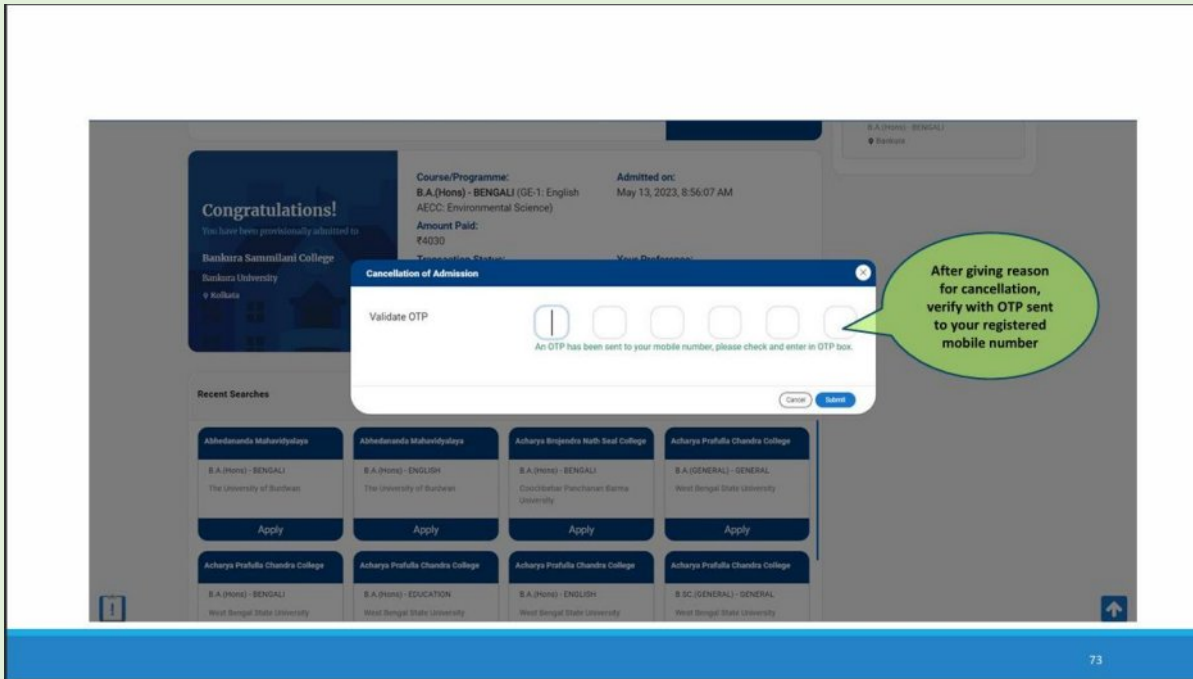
B.A.(Hons) - BENGALI
Bankura

Congratulations!
You have been provisionally admitted to
Bankura Sammilani College
Bankura University
Kolkata

Course/Programme:
B.A.(Hons) - BENGALI (GE-1: English AECC: Environmental Science)
Amount Paid:
₹4030
Transaction Status:

Admitted on:
May 13, 2023, 8:56:07 AM
Your Preference:

Cancellation of Admission

Validate OTP

An OTP has been sent to your mobile number, please check and enter in OTP box.

Cancel Submit

After giving reason for cancellation, verify with OTP sent to your registered mobile number

Recent Searches

| Abhedananda Mahavidyalaya | Abhedananda Mahavidyalaya | Acharya Brojendra Nath Seal College | Acharya Prafulla Chandra College |
|---|---|---|---|
| B.A.(Hons) - BENGALI | B.A.(Hons) - ENGLISH | B.A.(Hons) - BENGALI | B.A.(GENERAL) - GENERAL |
| The University of Burdwan | The University of Burdwan | Coochbehar Panchanan Barma University | West Bengal State University |
| Apply | Apply | Apply | Apply |

| Acharya Prafulla Chandra College | Acharya Prafulla Chandra College | Acharya Prafulla Chandra College | Acharya Prafulla Chandra College |
|---|---|---|---|
| B.A.(Hons) - BENGALI | B.A.(Hons) - EDUCATION | B.A.(Hons) - ENGLISH | B.SC.(GENERAL) - GENERAL |
| West Bengal State University | West Bengal State University | West Bengal State University | West Bengal State University |

73